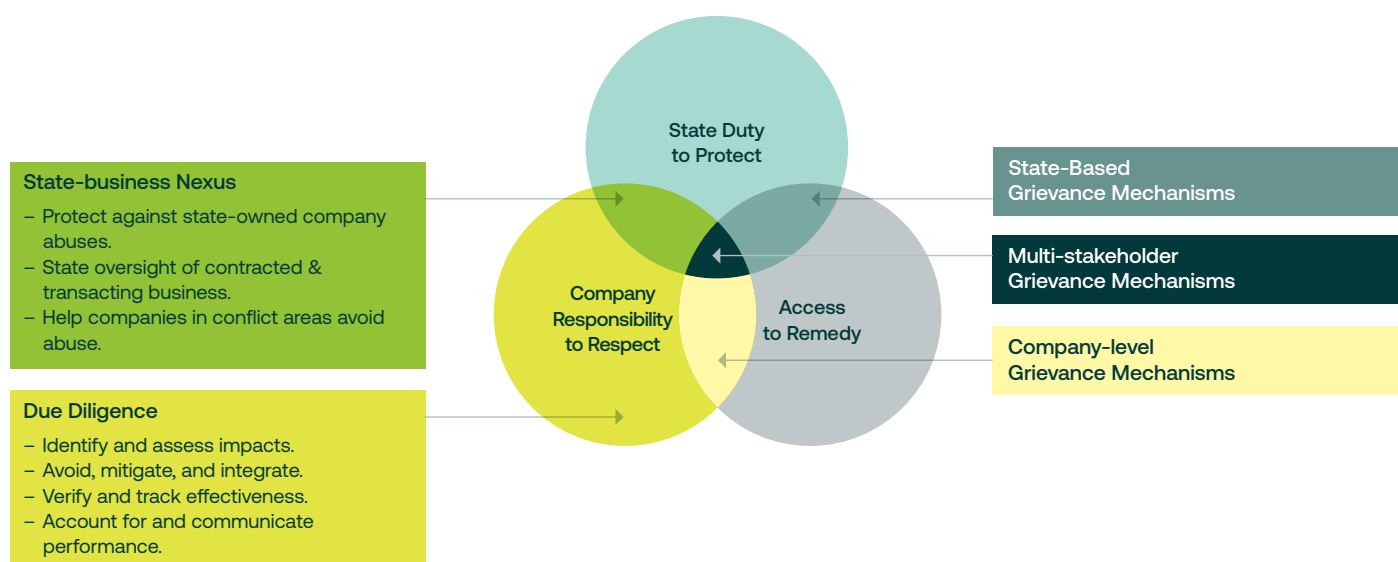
State-business Nexus

– Protect against state-owned company abuses.
– State oversight of contracted & transacting business.
– Help companies in conflict areas avoid abuse.

Due Diligence

– Identify and assess impacts.
– Avoid, mitigate, and integrate.
– Verify and track effectiveness.
– Account for and communicate performance.

State Duty to Protect

Company Responsibility to Respect

Access to Remedy

State-Based Grievance Mechanisms

Multi-stakeholder Grievance Mechanisms

Company-level Grievance Mechanisms